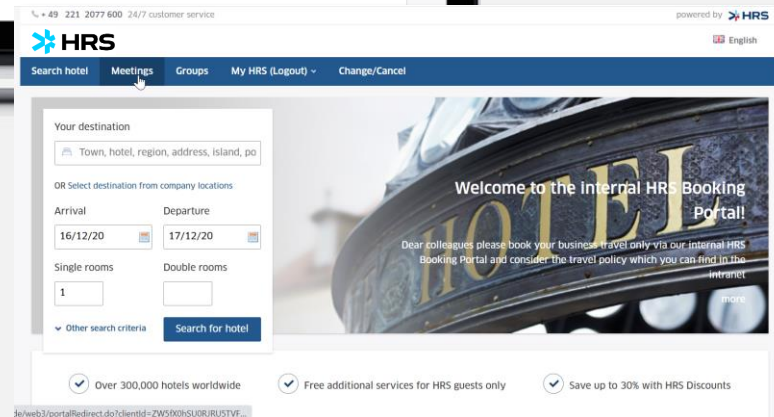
+49 221 2077 600 24/7 customer service

powered by HRS

HRS

English

Search hotel | Meetings | Groups | My HRS (Logout) | Change/Cancel

Your destination

Town, hotel, region, address, island, po

OR Select destination from company locations

Arrival
16/12/20

Departure
17/12/20

Single rooms
1

Double rooms

Other search criteria

Search for hotel

HOTEL

Welcome to the internal HRS Booking Portal!

Dear colleagues please book your business travel only via our internal HRS Booking Portal and consider the travel policy which you can find in the intranet

more

Over 300,000 hotels worldwide

Free additional services for HRS guests only

Save up to 30% with HRS Discounts

de/web3/portalRedirect.do?clientId=ZW5fX0hSU0RJRU5TVF...